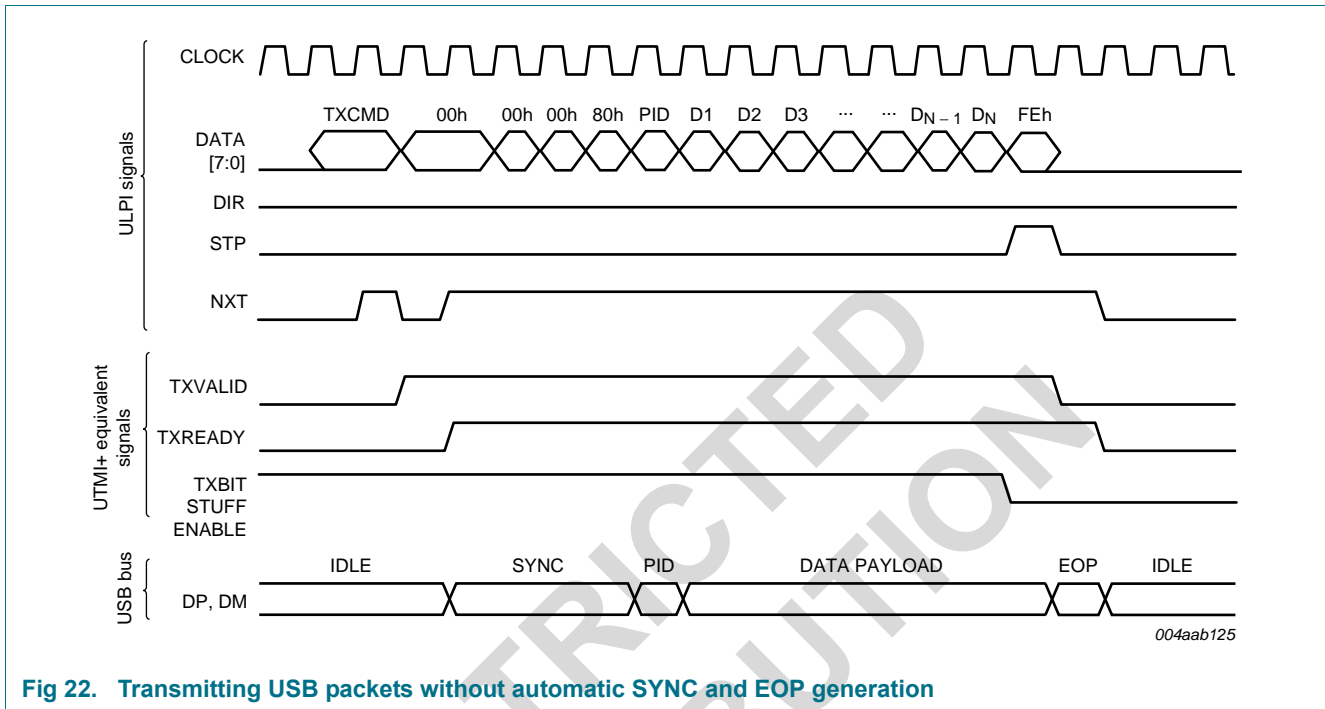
CLOCK

TXCMD 00h 00h 00h 80h PID D1 D2 D3 ··· ··· $D_{N-1}$ $D_N$ FEh

DATA [7:0]

DIR

STP

NXT

ULPI signals

TXVALID

TXREADY

TXBIT STUFF ENABLE

UTMI+ equivalent signals

IDLE SYNC PID DATA PAYLOAD EOP IDLE

DP, DM

USB bus

004aab125

RICTED
UTION

Fig 22. Transmitting USB packets without automatic SYNC and EOP generation